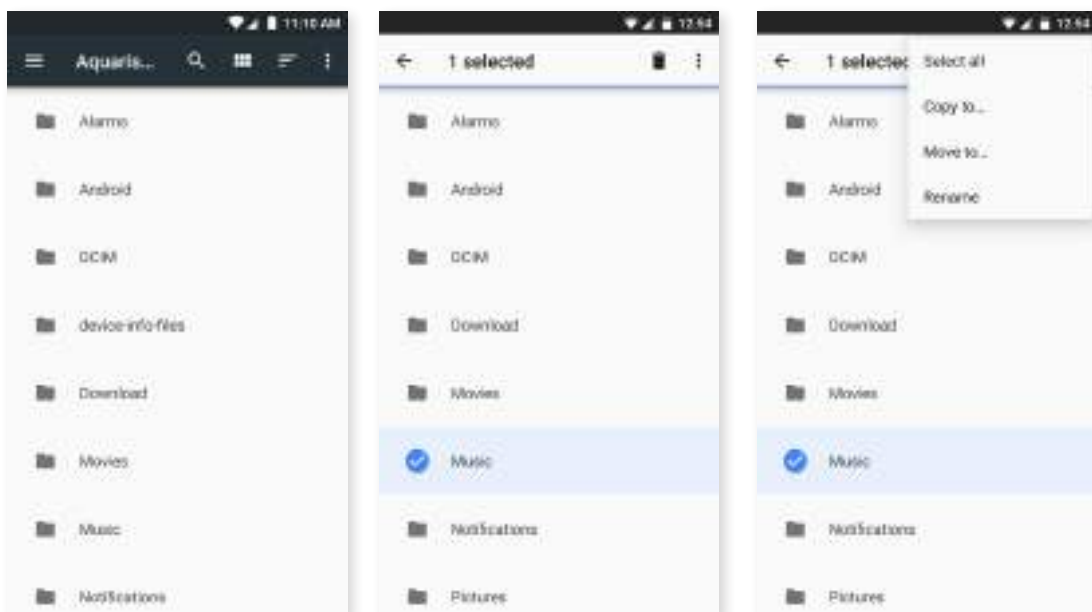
11:10 AM

Aquaris...

Alarms

Android

DCIM

device-info-files

Download

Movies

Music

Notifications

12:54

1 selected

Alarms

Android

DCIM

Download

Movies

Music

Notifications

Pictures

12:54

1 selected

Select all

Copy to...

Move to...

Rename

Alarms

Android

DCIM

Download

Movies

Music

Notifications

Pictures